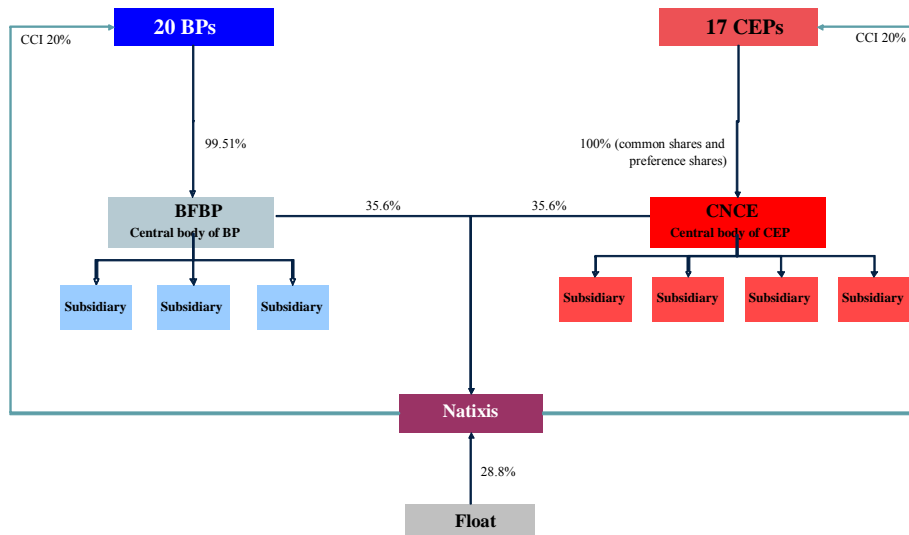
CCI 20%

20 BPs

17 CEPs

CCI 20%

99.51%

100% (common shares and preference shares)

BFBP
Central body of BP

35.6%

35.6%

CNCE
Central body of CEP

Subsidiary

Subsidiary

Subsidiary

Subsidiary

Subsidiary

Subsidiary

Subsidiary

Natixis

28.8%

Float